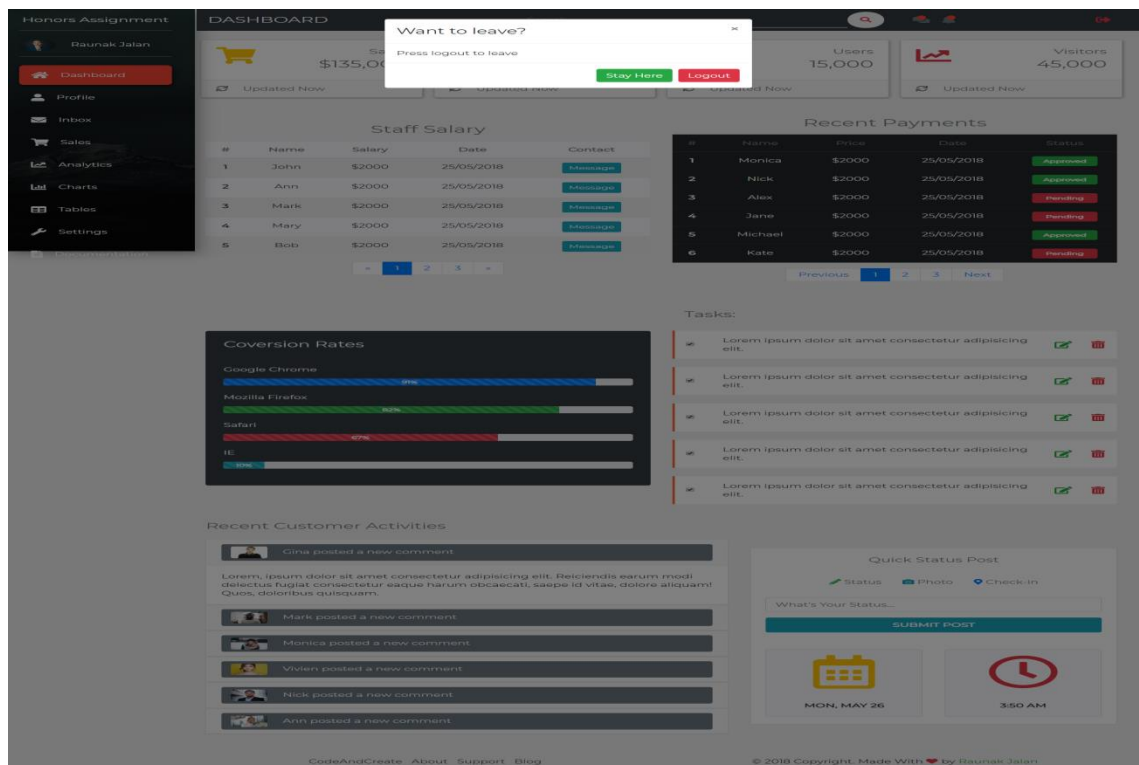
Honors Assignment

Raunak Jalan

Dashboard

Profile

Inbox

Sales

Analytics

Charts

Tables

Settings

Documentation

DASHBOARD

Want to leave?

×

Press logout to leave

Stay Here Logout

Sa
$135,00

Updated Now

Updated Now

Updated Now

Users
15,000

Visitors
45,000

Updated Now

Staff Salary

| # | Name | Salary | Date | Contact |
|---|---|---|---|---|
| 1 | John | \$2000 | 25/05/2018 | Message |
| 2 | Ann | \$2000 | 25/05/2018 | Message |
| 3 | Mark | \$2000 | 25/05/2018 | Message |
| 4 | Mary | \$2000 | 25/05/2018 | Message |
| 5 | Bob | \$2000 | 25/05/2018 | Message |

« 1 2 3 »

Recent Payments

| # | Name | Price | Date | Status |
|---|---|---|---|---|
| 1 | Monica | \$2000 | 25/05/2018 | Approved |
| 2 | Nick | \$2000 | 25/05/2018 | Approved |
| 3 | Alex | \$2000 | 25/05/2018 | Pending |
| 4 | Jane | \$2000 | 25/05/2018 | Pending |
| 5 | Michael | \$2000 | 25/05/2018 | Approved |
| 6 | Kate | \$2000 | 25/05/2018 | Pending |

Previous 1 2 3 Next

Tasks:

Lorem ipsum dolor sit amet consectetur adipisicing elit.

Lorem ipsum dolor sit amet consectetur adipisicing elit.

Lorem ipsum dolor sit amet consectetur adipisicing elit.

Lorem ipsum dolor sit amet consectetur adipisicing elit.

Lorem ipsum dolor sit amet consectetur adipisicing elit.

Coversion Rates

Google Chrome
91%

Mozilla Firefox
82%

Safari
67%

IE
10%

Recent Customer Activities

Gina posted a new comment

Lorem, ipsum dolor sit amet consectetur adipisicing elit. Reiciendis earum modi delectus fugiat consectetur eaque harum obcaecati, saepe id vitae, dolore aliquam! Quos, doloribus quisquam.

Mark posted a new comment

Monica posted a new comment

Vivien posted a new comment

Nick posted a new comment

Ann posted a new comment

Quick Status Post

Status Photo Check-in

What's Your Status...

SUBMIT POST

MON, MAY 26

3:50 AM

CodeAndCreate About Support Blog

© 2018 Copyright. Made With ❤ by Raunak Jalan